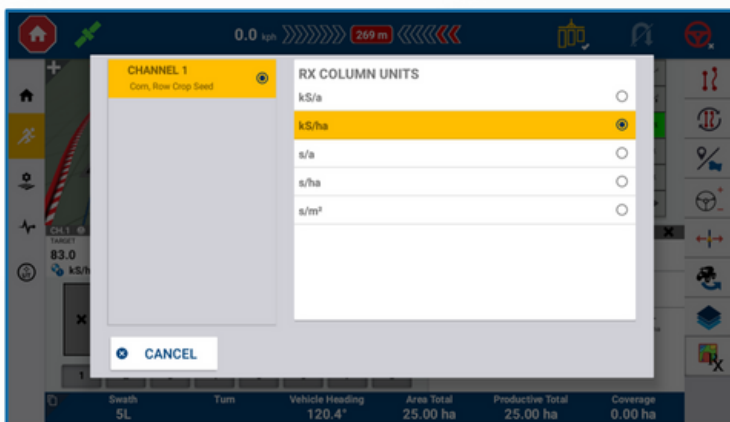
0.0 kph 269 m

CHANNEL 1
Corn, Row Crop Seed

RX COLUMN UNITS
kS/a
kS/ha
s/a
s/ha
s/m²

CANCEL

CH.1
TARGET
83.0
kS/h

1

Swath
5L
Turn
Vehicle Heading
120.4°
Area Total
25.00 ha
Productive Total
25.00 ha
Coverage
0.00 ha